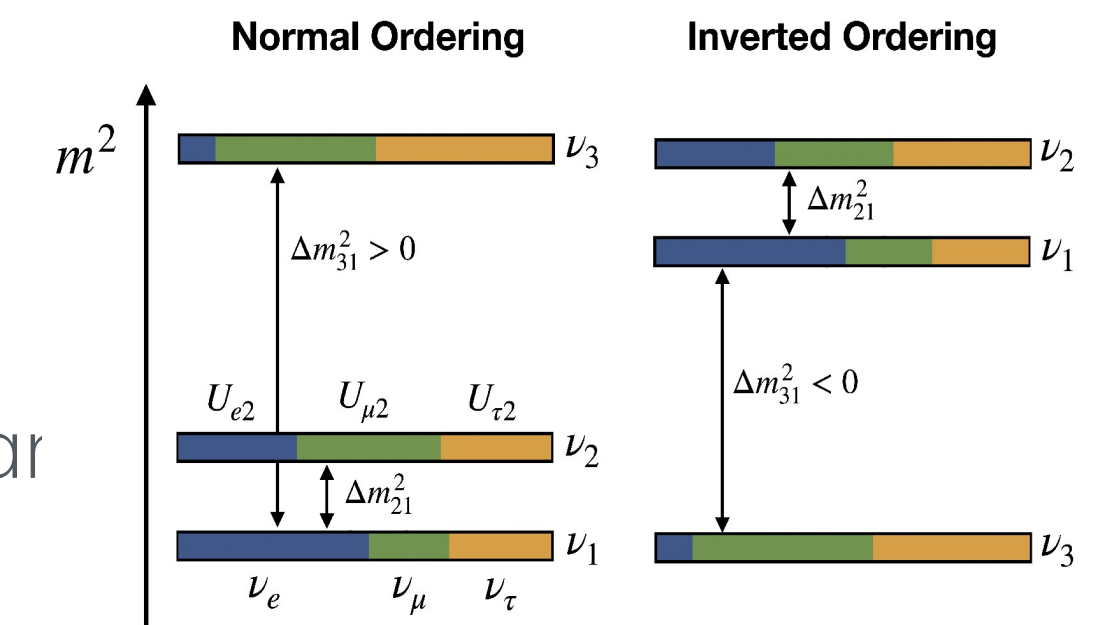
Normal Ordering

Inverted Ordering

$m^2$

$\nu_3$

$\Delta m_{31}^2 > 0$

$U_{e2}$ $U_{\mu 2}$ $U_{\tau 2}$

$\nu_2$

$\Delta m_{21}^2$

$\nu_1$

$\nu_e$ $\nu_\mu$ $\nu_\tau$

$\nu_2$

$\Delta m_{21}^2$

$\nu_1$

$\Delta m_{31}^2 < 0$

$\nu_3$

ar